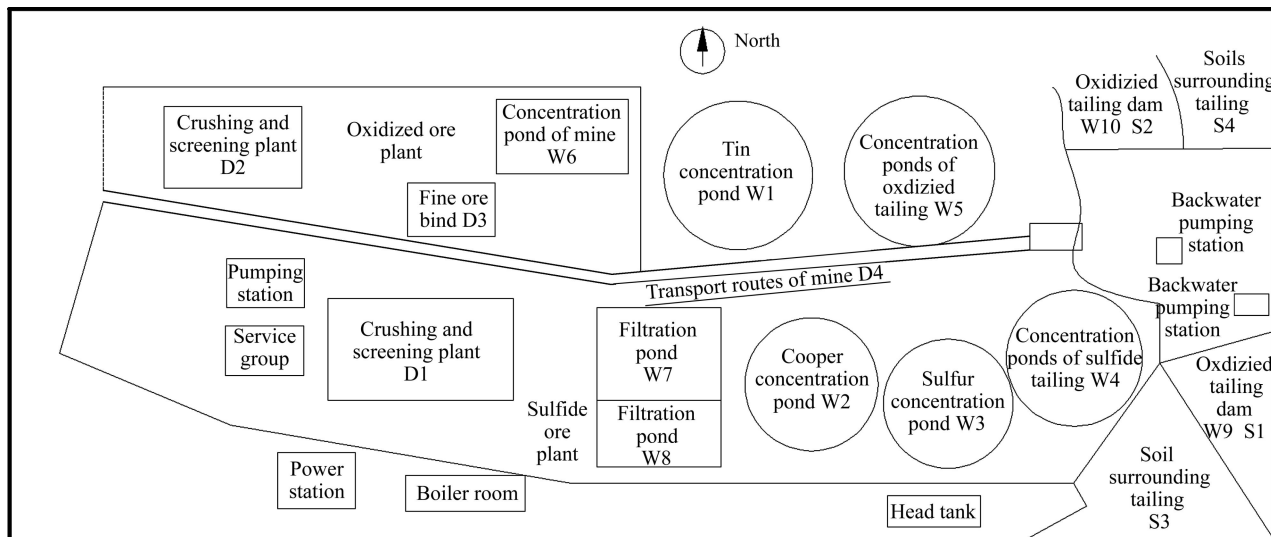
North

Crushing and screening plant D2

Oxidized ore plant

Concentration pond of mine W6

Fine ore bind D3

Tin concentration pond W1

Concentration ponds of oxdizied tailing W5

Oxidizied tailing dam W10 S2

Soils surrounding tailing S4

Backwater pumping station

Pumping station

Service group

Crushing and screening plant D1

Transport routes of mine D4

Filtration pond W7

Filtration pond W8

Sulfide ore plant

Cooper concentration pond W2

Sulfur concentration pond W3

Concentration ponds of sulfide tailing W4

Backwater pumping station

Oxdizied tailing dam W9 S1

Soil surrounding tailing S3

Power station

Boiler room

Head tank